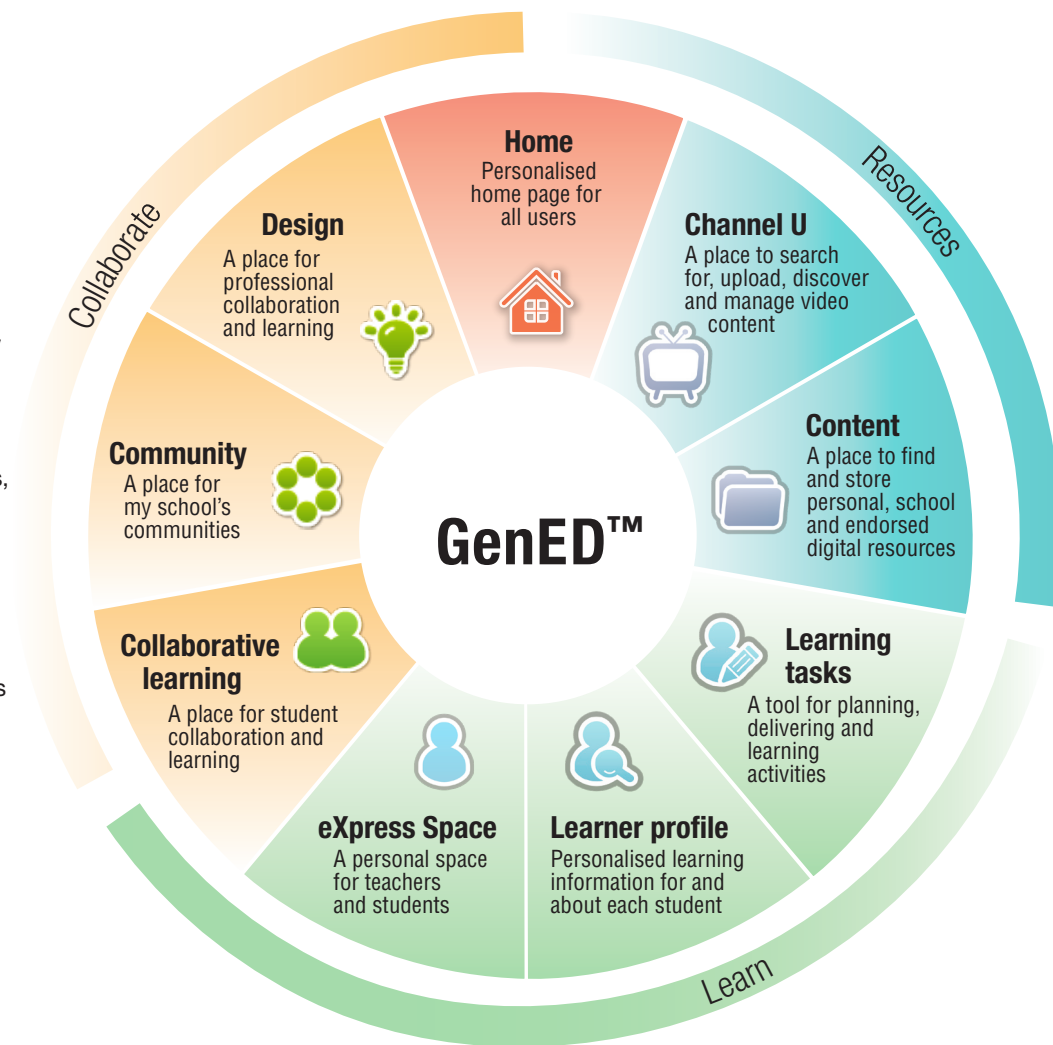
Collaborate

Resources

Learn

Home
Personalised home page for all users

Channel U
A place to search for, upload, discover and manage video content

Content
A place to find and store personal, school and endorsed digital resources

Learning tasks
A tool for planning, delivering and learning activities

Learner profile
Personalised learning information for and about each student

eXpress Space
A personal space for teachers and students

Collaborative learning
A place for student collaboration and learning

Community
A place for my school's communities

Design
A place for professional collaboration and learning

GenED™